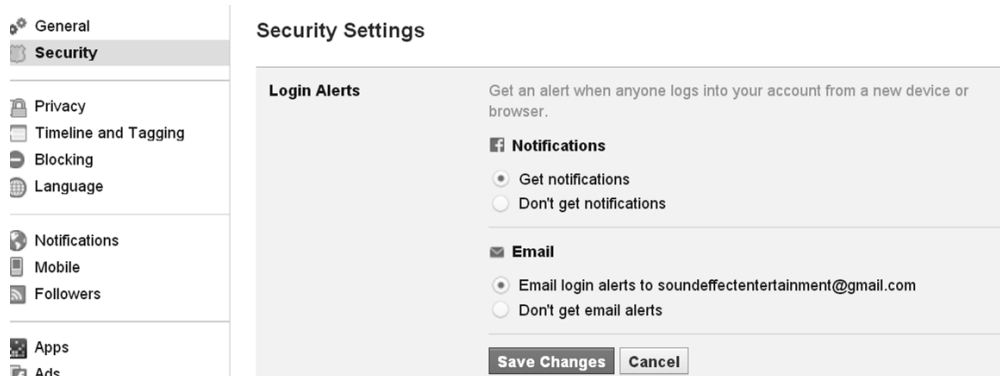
General
Security

Privacy
Timeline and Tagging
Blocking
Language

Notifications
Mobile
Followers

Apps
Ads

Security Settings

Login Alerts

Get an alert when anyone logs into your account from a new device or browser.

Notifications

Get notifications
Don't get notifications

Email

Email login alerts to soundeffectentertainment@gmail.com
Don't get email alerts

Save Changes
Cancel